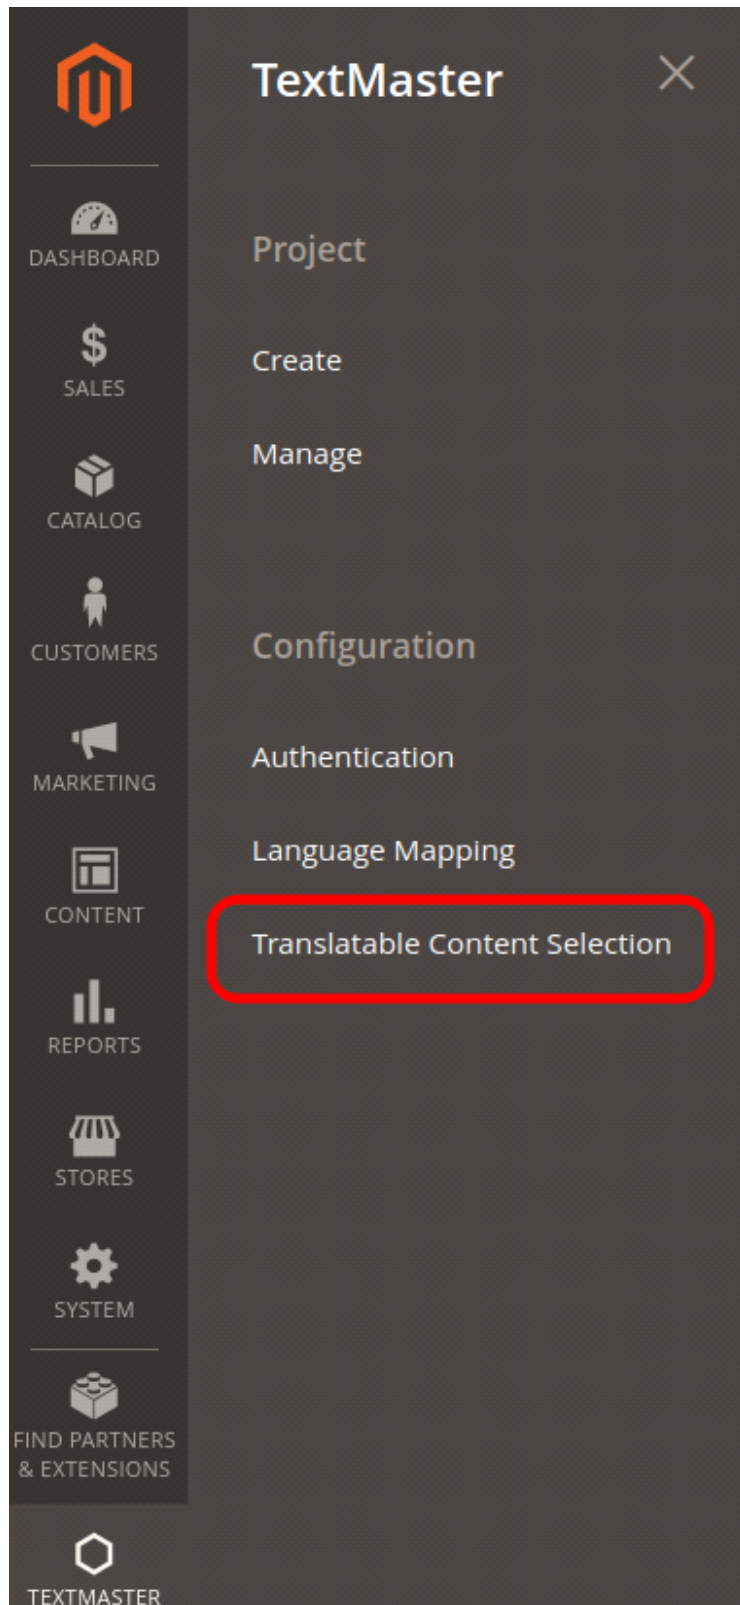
DASHBOARD
$
SALES
CATALOG
CUSTOMERS
MARKETING
CONTENT
REPORTS
STORES
SYSTEM
FIND PARTNERS & EXTENSIONS
TEXTMASTER

TextMaster

Project

Create

Manage

Configuration

Authentication

Language Mapping

Translatable Content Selection